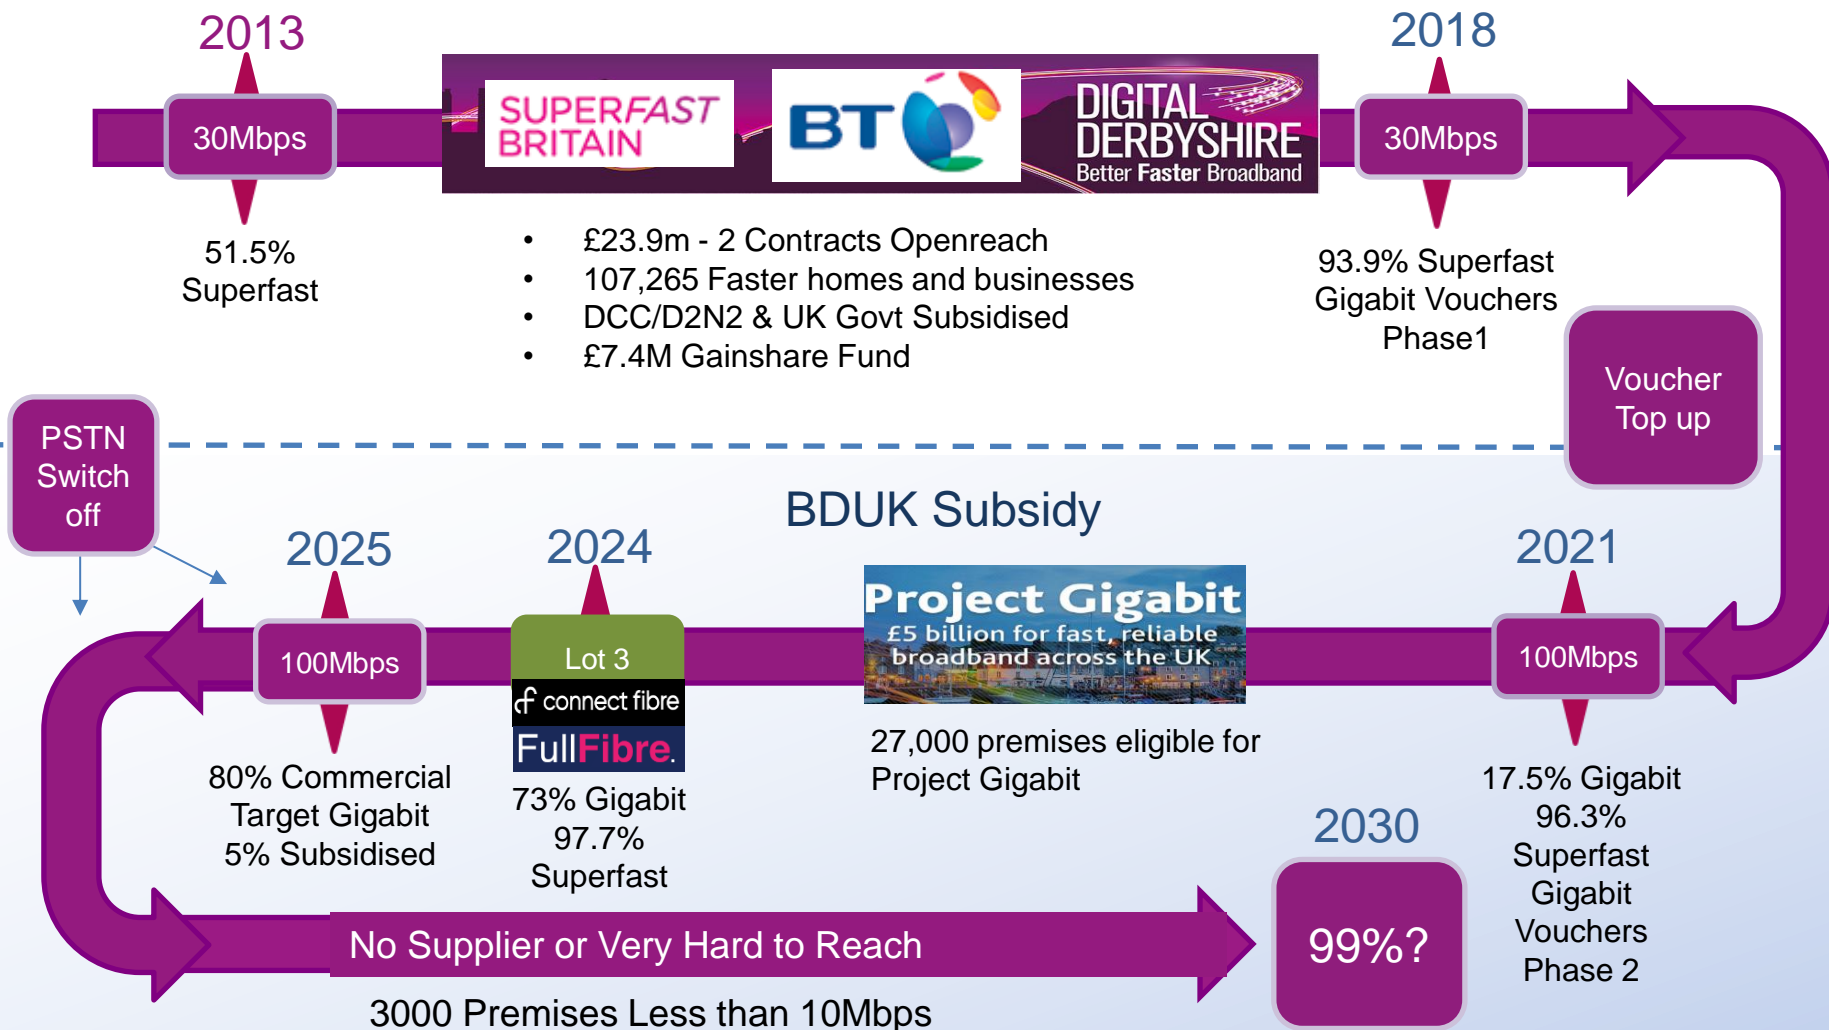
2013

30Mbps

51.5% Superfast

SUPERFAST BRITAIN

BT

DIGITAL DERBYSHIRE
Better Faster Broadband

• £23.9m - 2 Contracts Openreach
• 107,265 Faster homes and businesses
• DCC/D2N2 & UK Govt Subsidised
• £7.4M Gainshare Fund

2018

30Mbps

93.9% Superfast Gigabit Vouchers Phase1

Voucher Top up

PSTN Switch off

BDUK Subsidy

2025

100Mbps

80% Commercial Target Gigabit 5% Subsidised

2024

Lot 3

connect fibre

FullFibre.

73% Gigabit 97.7% Superfast

Project Gigabit
£5 billion for fast, reliable broadband across the UK

27,000 premises eligible for Project Gigabit

2021

100Mbps

17.5% Gigabit 96.3% Superfast Gigabit Vouchers Phase 2

2030

99%?

No Supplier or Very Hard to Reach

3000 Premises Less than 10Mbps